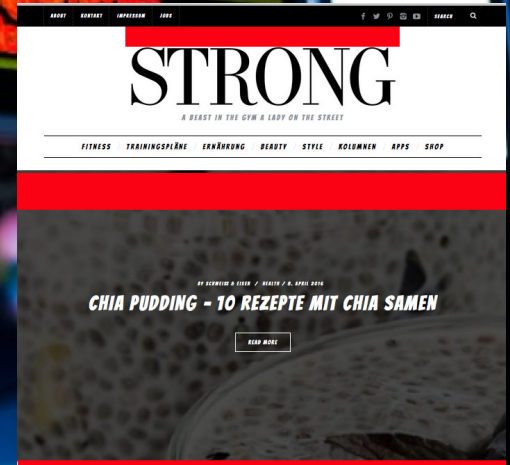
ABOUT KONTAKT IMPRESSUM JOBS

SEARCH

STRONG

A BEAST IN THE GYM A LADY ON THE STREET

FITNESS / TRAININGSPLÄNE / ERNÄHRUNG / BEAUTY / STYLE / KOLUMNEN / APPS / SHOP

BY SCHWEISS & EISEN / HEALTH / 8. APRIL 2016

CHIA PUDDING - 10 REZEPTE MIT CHIA SAMEN

READ MORE